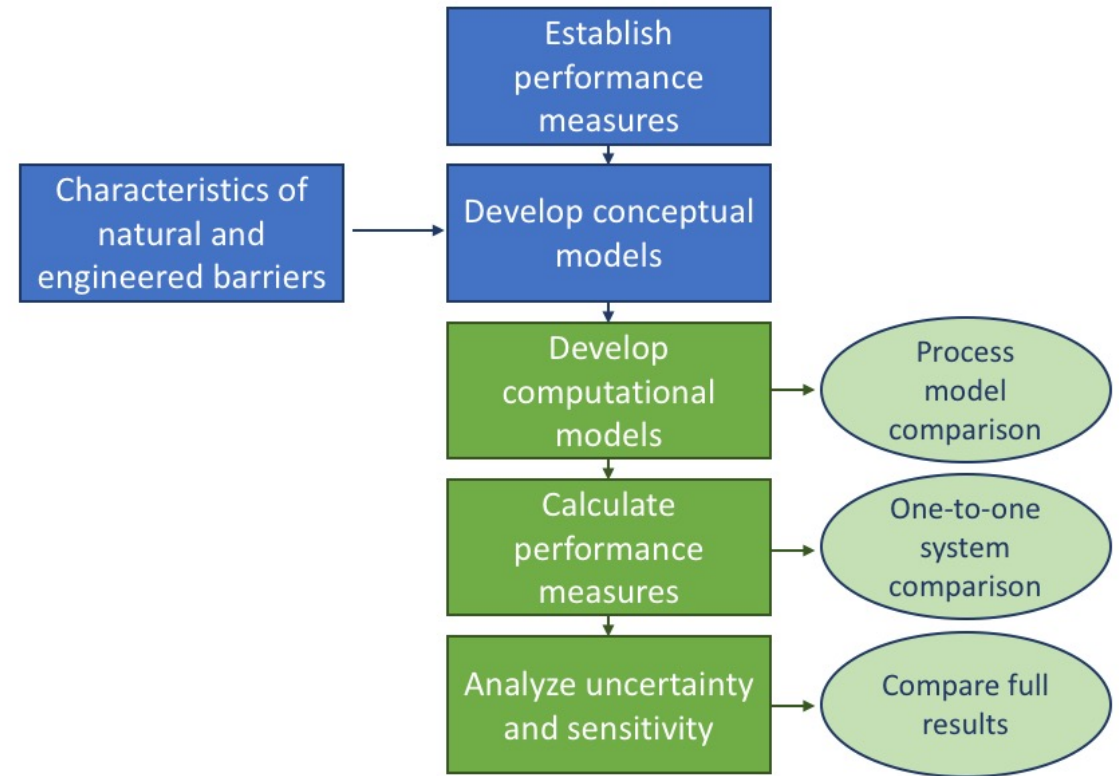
Establish performance measures

Characteristics of natural and engineered barriers

Develop conceptual models

Develop computational models

Process model comparison

Calculate performance measures

One-to-one system comparison

Analyze uncertainty and sensitivity

Compare full results